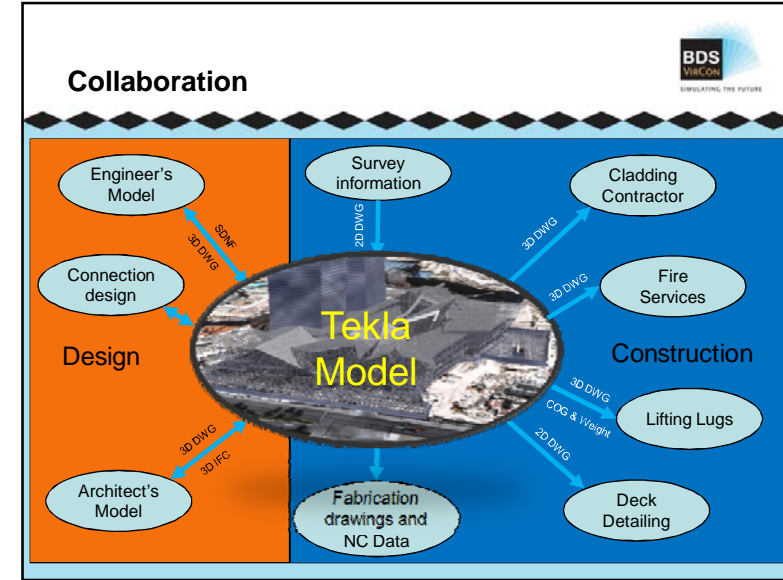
Collaboration

BDS VirCon
SIMULATING THE FUTURE

Engineer's Model

SDNF

3D DWG

Connection design

Design

3D DWG

3D IFC

Architect's Model

Survey information

2D DWG

Tekla Model

Fabrication drawings and NC Data

Cladding Contractor

3D DWG

Fire Services

3D DWG

Construction

3D DWG

COG & Weight

Lifting Lugs

2D DWG

Deck Detailing